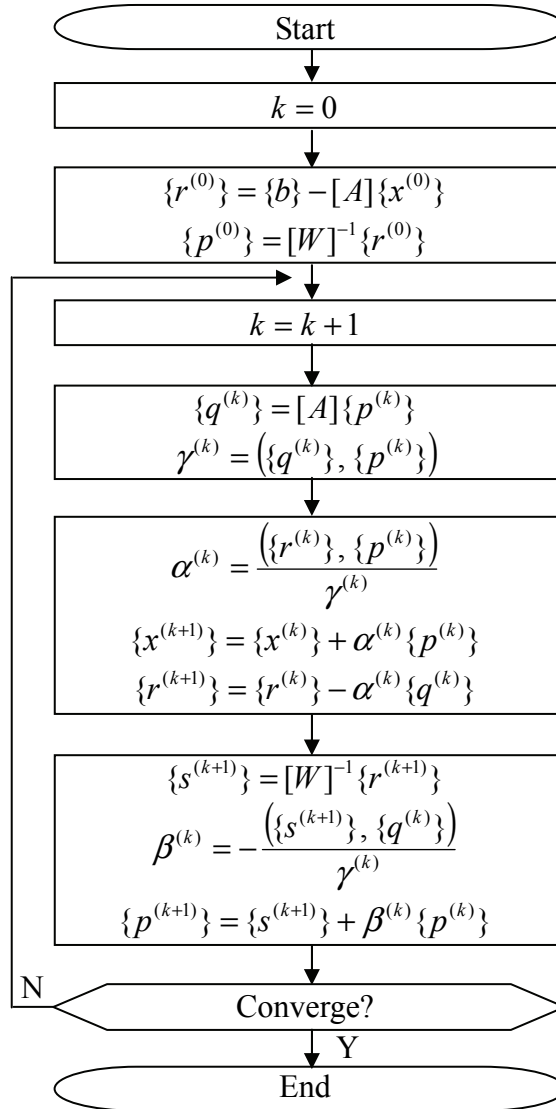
Start

$k = 0$

$\{r^{(0)}\} = \{b\} - [A]\{x^{(0)}\}$
$\{p^{(0)}\} = [W]^{-1}\{r^{(0)}\}$

$k = k + 1$

$\{q^{(k)}\} = [A]\{p^{(k)}\}$
$\gamma^{(k)} = \left(\{q^{(k)}\}, \{p^{(k)}\}\right)$

$\alpha^{(k)} = \frac{\left(\{r^{(k)}\}, \{p^{(k)}\}\right)}{\gamma^{(k)}}$
$\{x^{(k+1)}\} = \{x^{(k)}\} + \alpha^{(k)}\{p^{(k)}\}$
$\{r^{(k+1)}\} = \{r^{(k)}\} - \alpha^{(k)}\{q^{(k)}\}$

$\{s^{(k+1)}\} = [W]^{-1}\{r^{(k+1)}\}$
$\beta^{(k)} = -\frac{\left(\{s^{(k+1)}\}, \{q^{(k)}\}\right)}{\gamma^{(k)}}$
$\{p^{(k+1)}\} = \{s^{(k+1)}\} + \beta^{(k)}\{p^{(k)}\}$

N

Converge?

Y

End